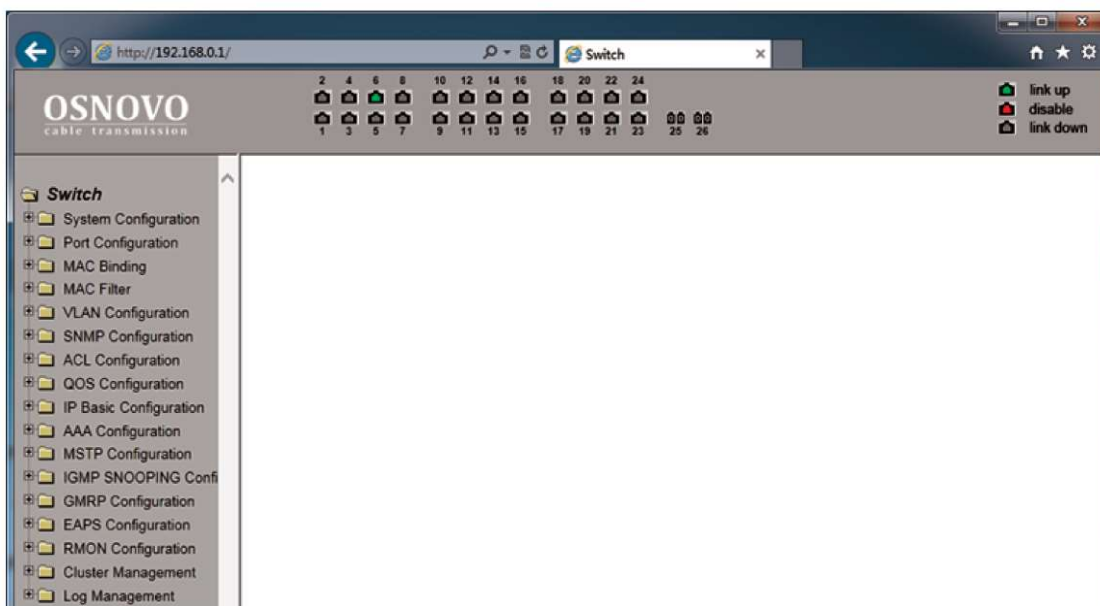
http://192.168.0.1/

Switch

OSNOVO
cable transmission

2 4 6 8 10 12 14 16 18 20 22 24
1 3 5 7 9 11 13 15 17 19 21 23 25 26

link up
disable
link down

Switch
System Configuration
Port Configuration
MAC Binding
MAC Filter
VLAN Configuration
SNMP Configuration
ACL Configuration
QOS Configuration
IP Basic Configuration
AAA Configuration
MSTP Configuration
IGMP SNOOPING Confi
GMRP Configuration
EAPS Configuration
RMON Configuration
Cluster Management
Log Management